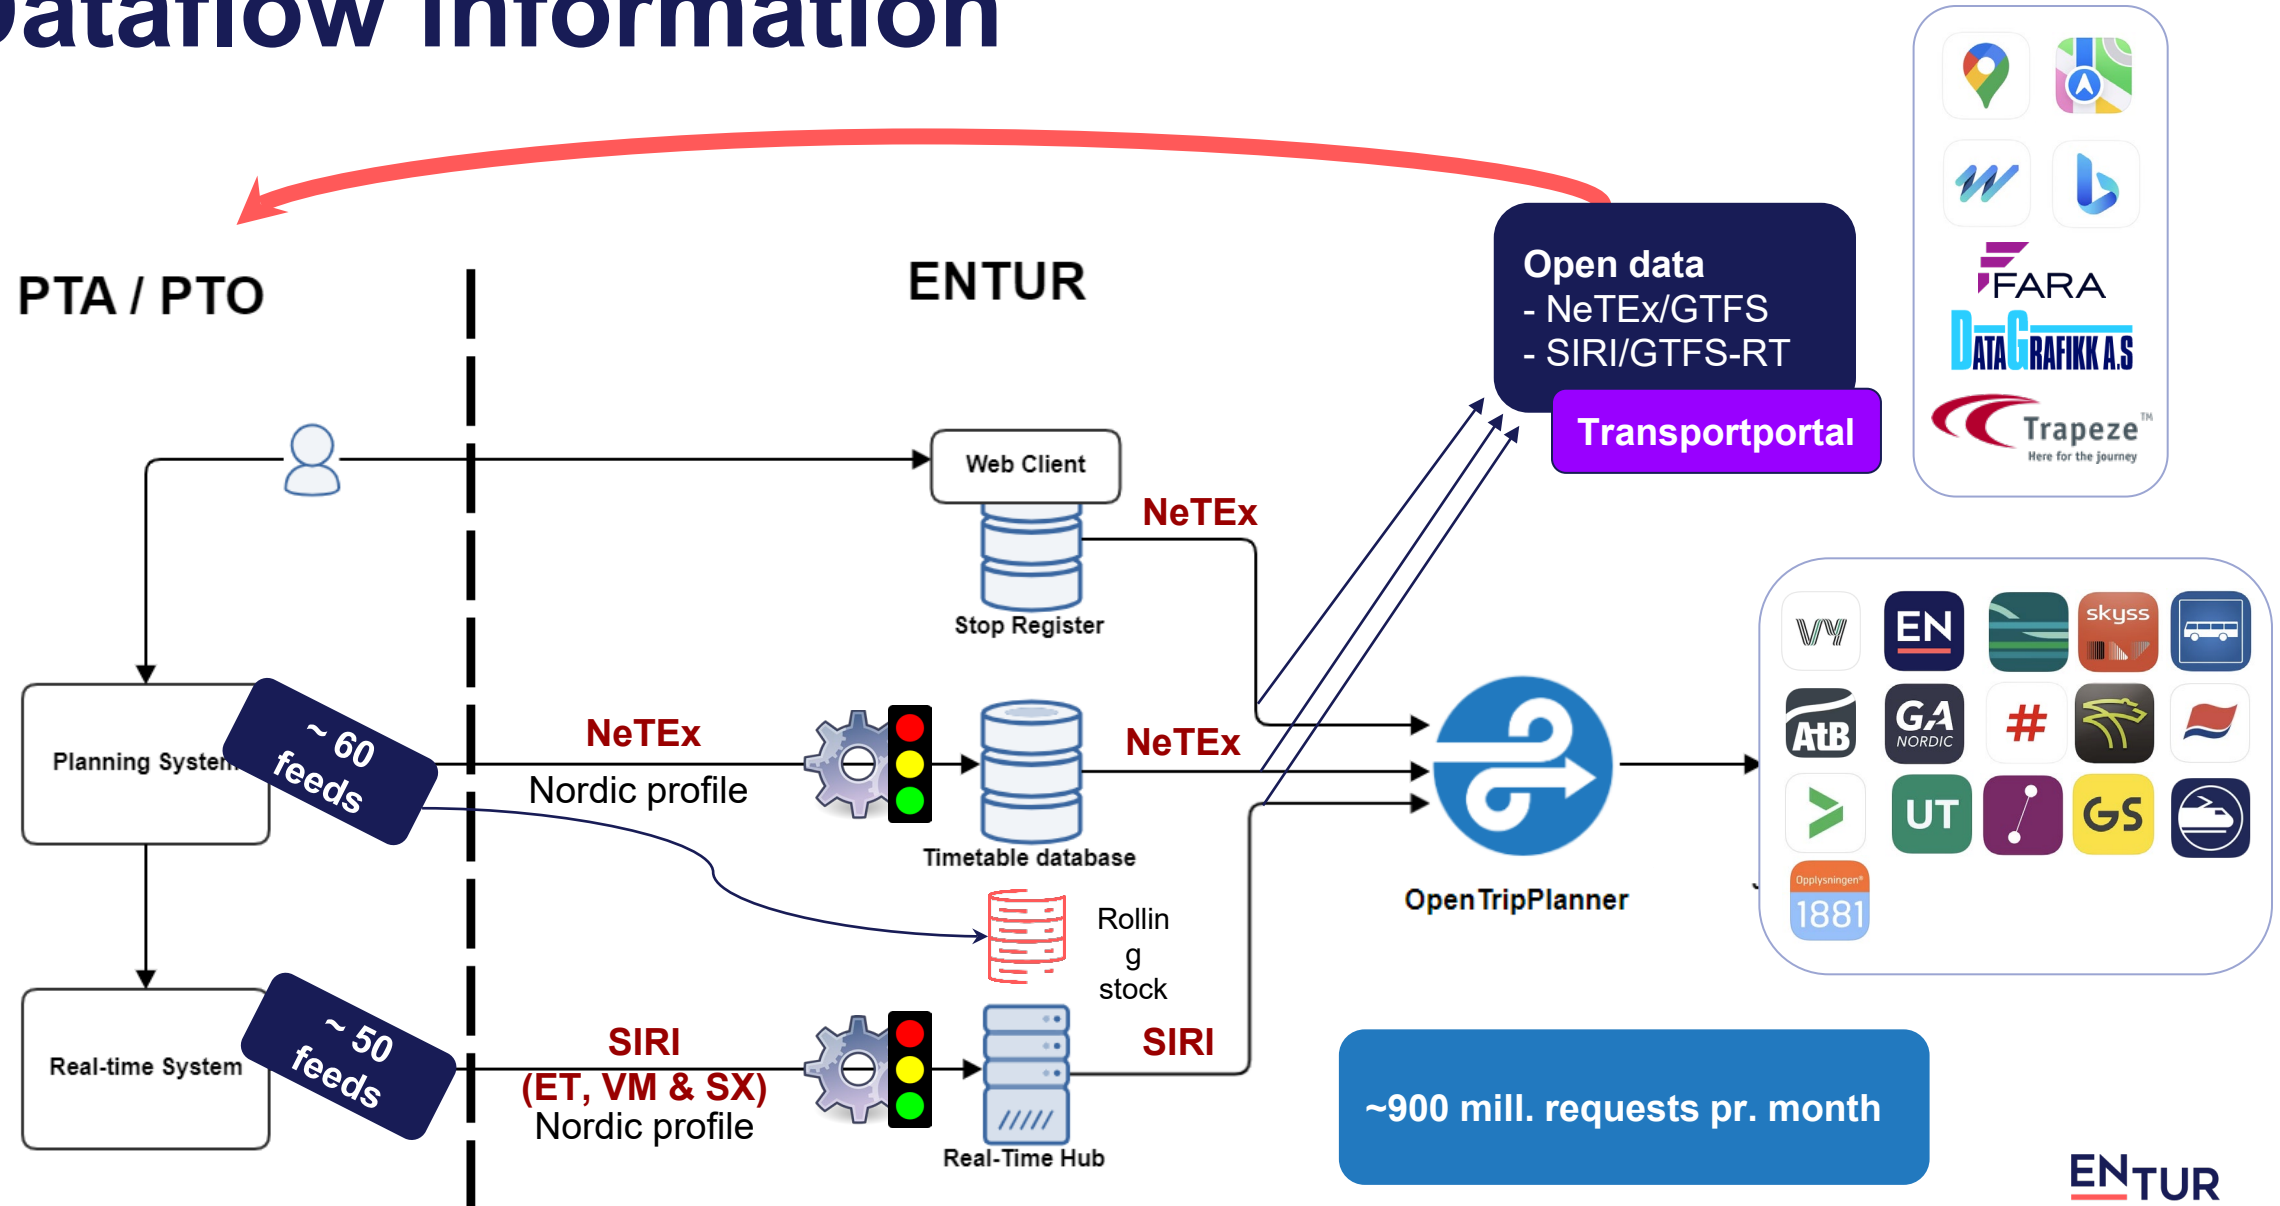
Dataflow information

PTA / PTO

ENTUR

Open data
- NeTEx/GTFS
- SIRI/GTFS-RT

Transportportal

FARA
DATA GRAFIKK A.S
Trapeze™
Here for the journey

Web Client

NeTEx

Stop Register

Planning System

~ 60 feeds

NeTEx
Nordic profile

NeTEx

Timetable database

OpenTripPlanner

Rollin g stock

Real-time System

~ 50 feeds

SIRI
(ET, VM & SX)
Nordic profile

SIRI

Real-Time Hub

vy
EN
skyss
AtB
GA NORDIC
#
UT
GS
Opplysningen
1881

~900 mill. requests pr. month

ENTUR